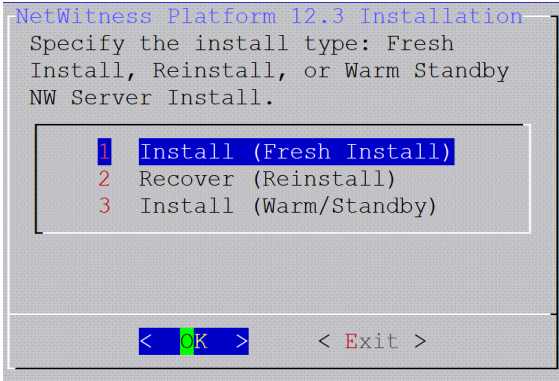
NetWitness Platform 12.3 Installation

Specify the install type: Fresh Install, Reinstall, or Warm Standby NW Server Install.

1 Install (Fresh Install)
2 Recover (Reinstall)
3 Install (Warm/Standby)

< OK > < Exit >